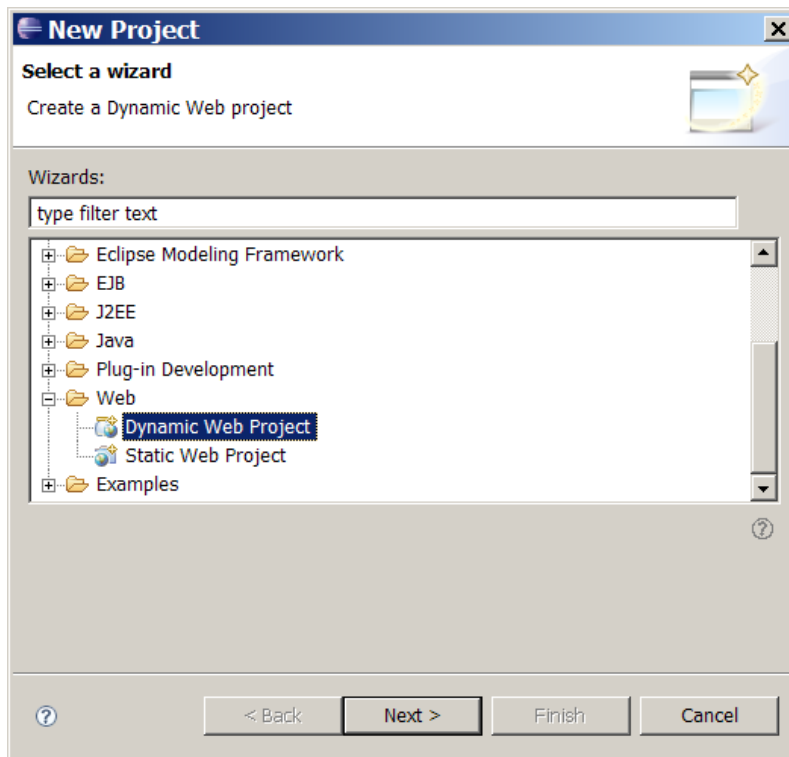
New Project

Select a wizard

Create a Dynamic Web project

Wizards:

type filter text

Eclipse Modeling Framework
EJB
J2EE
Java
Plug-in Development
Web
Dynamic Web Project
Static Web Project
Examples

< Back
Next >
Finish
Cancel